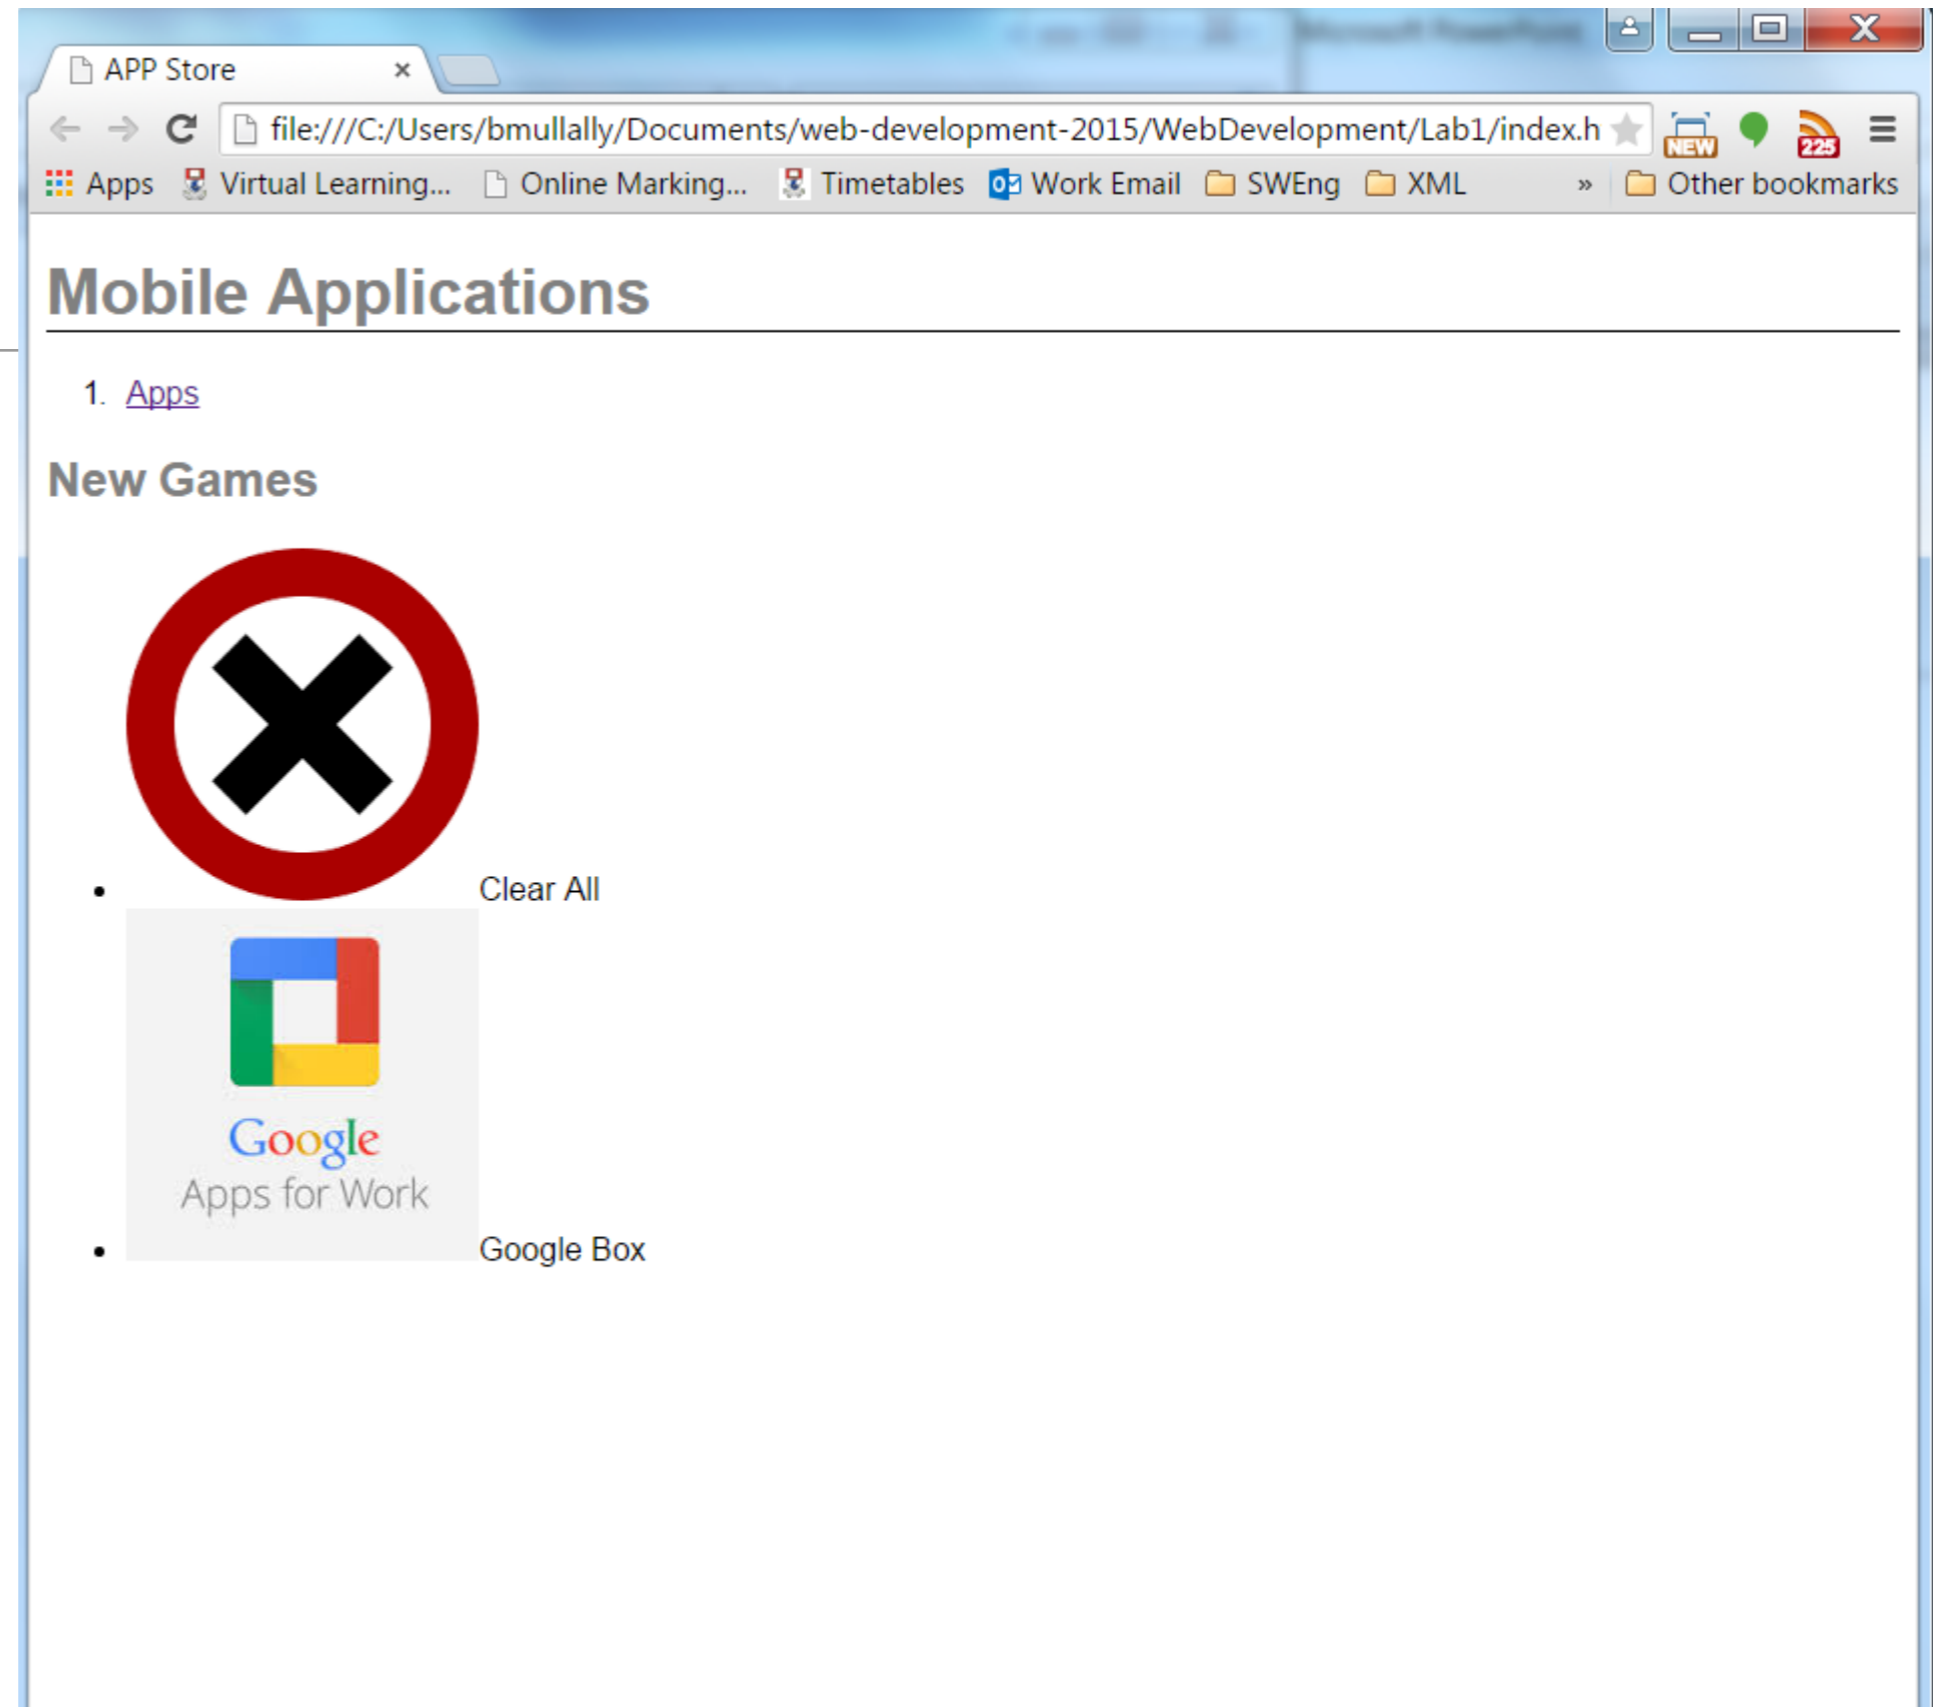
APP Store ×

file:///C:/Users/bmullally/Documents/web-development-2015/WebDevelopment/Lab1/index.h

NEW 225

Apps Virtual Learning... Online Marking... Timetables Work Email SWEng XML » Other bookmarks

Mobile Applications

1. Apps

New Games

- Clear All
- Google Apps for Work Google Box